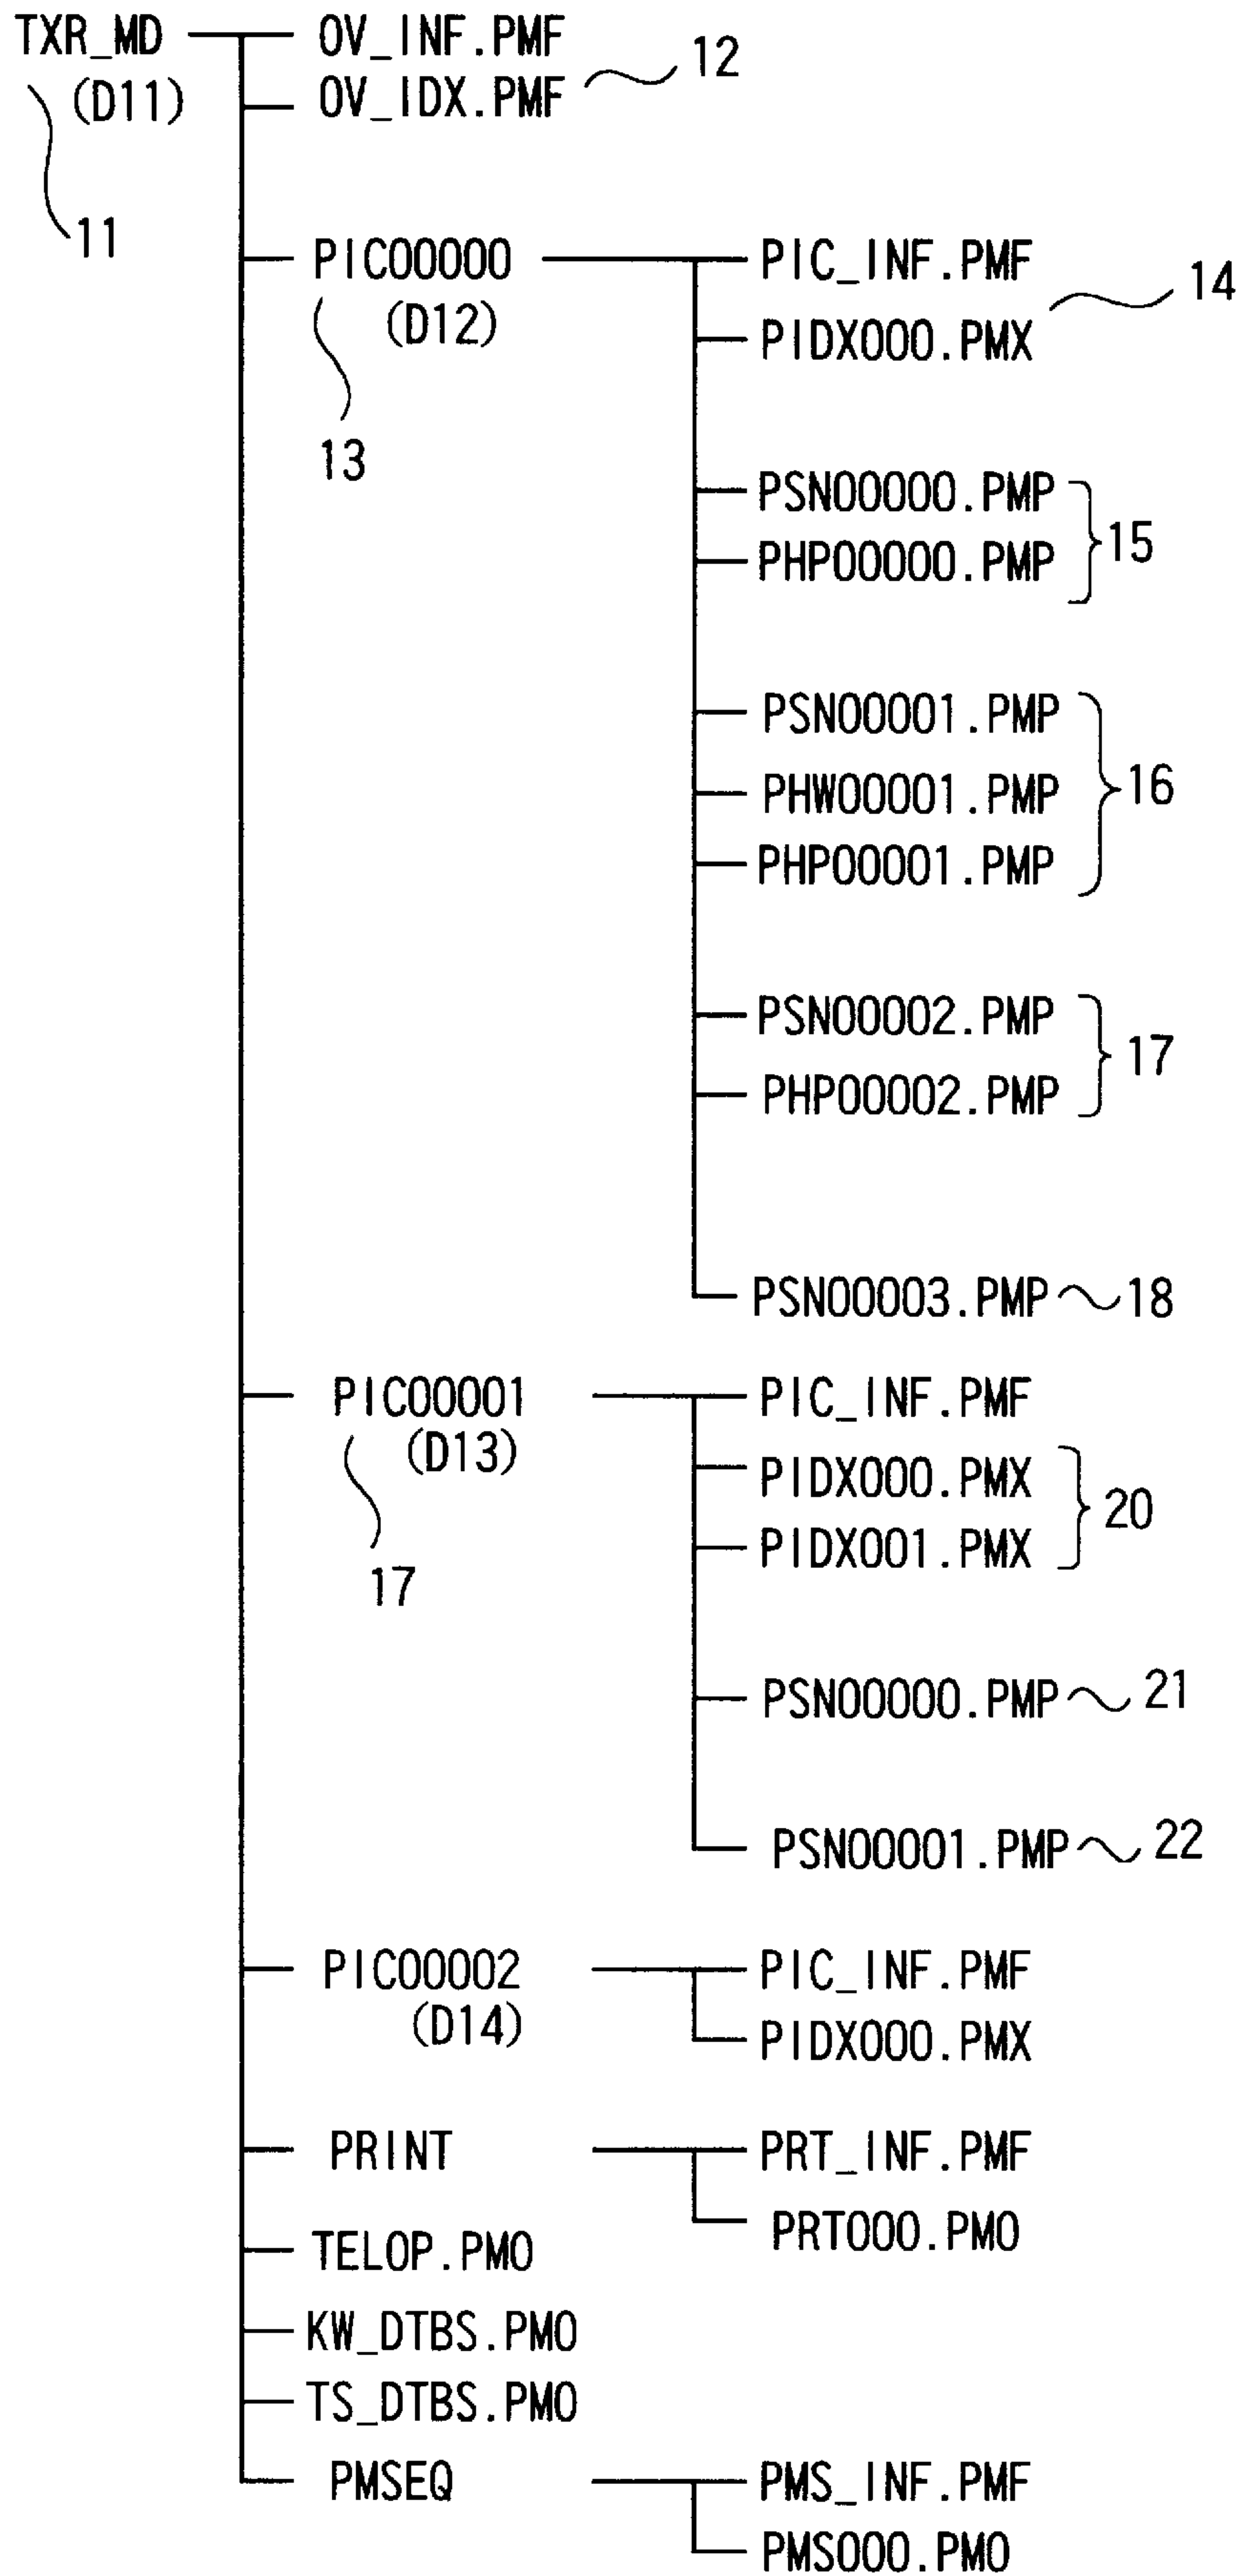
TXR_MD
(D11)
11
OV_INF.PMF
OV_IDX.PMF
12
PIC00000
(D12)
13
PIC_INF.PMF
PIDX000.PMX
14
PSN00000.PMP
PHP00000.PMP
15
PSN00001.PMP
PHW00001.PMP
PHP00001.PMP
16
PSN00002.PMP
PHP00002.PMP
17
PSN00003.PMP
18
PIC00001
(D13)
17
PIC_INF.PMF
PIDX000.PMX
PIDX001.PMX
20
PSN00000.PMP
21
PSN00001.PMP
22
PIC00002
(D14)
PIC_INF.PMF
PIDX000.PMX
PRINT
PRT_INF.PMF
PRT000.PMO
TELOP.PMO
KW_DTBS.PMO
TS_DTBS.PMO
PMSEQ
PMS_INF.PMF
PMS000.PMO